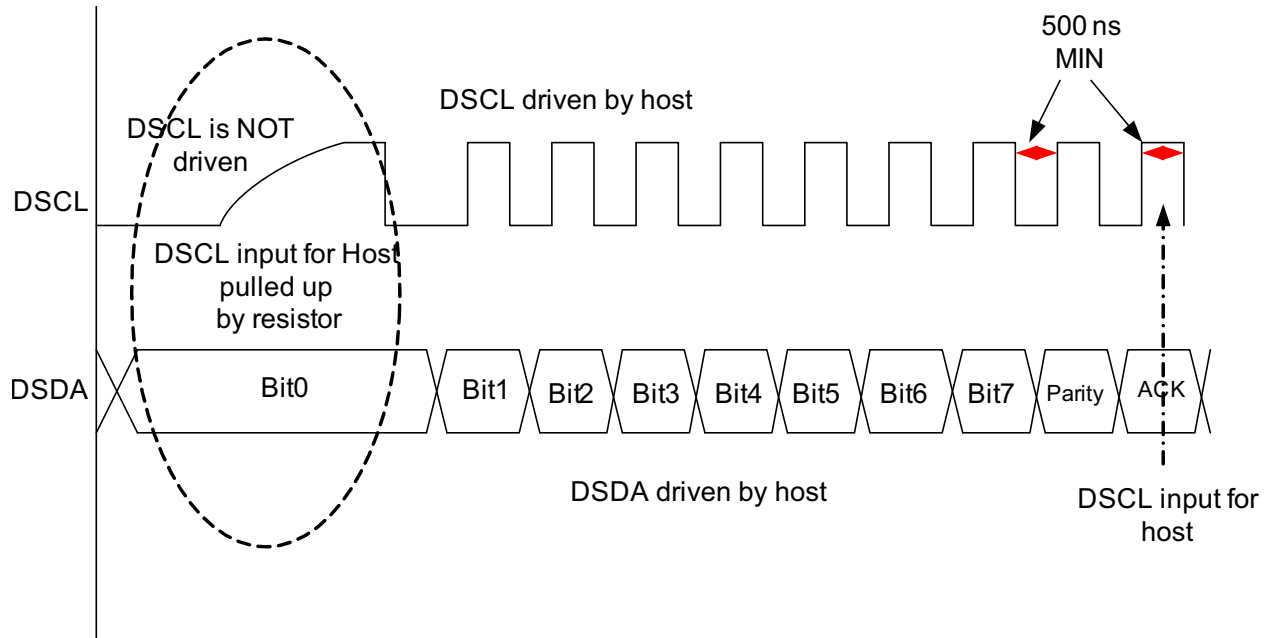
500 ns
MIN

DSCL driven by host

DSCL is NOT driven

DSCL

DSCL input for Host pulled up by resistor

DSDA

Bit0

Bit1

Bit2

Bit3

Bit4

Bit5

Bit6

Bit7

Parity

ACK

DSDA driven by host

DSCL input for host